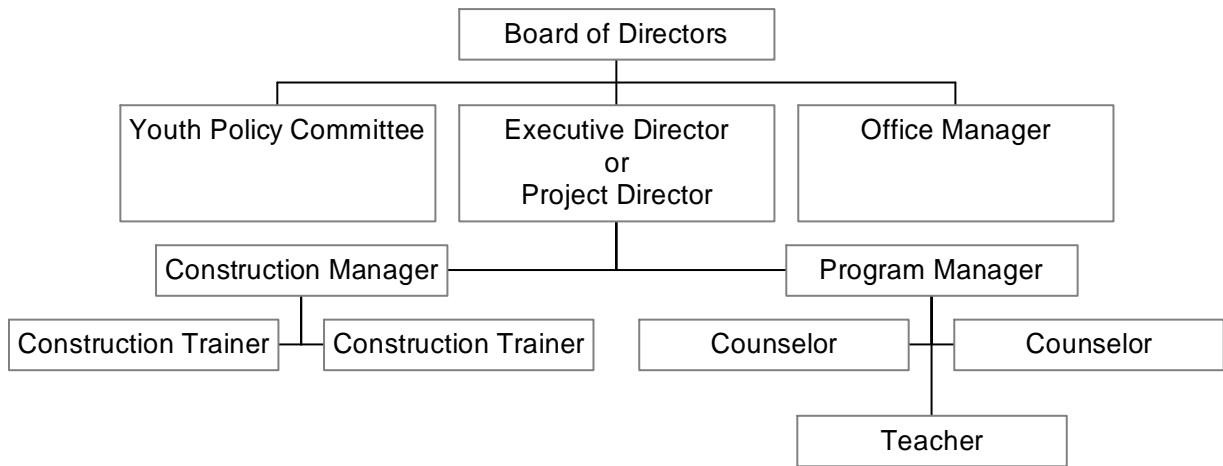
Board of Directors

Youth Policy Committee

Executive Director
or
Project Director

Office Manager

Construction Manager

Program Manager

Construction Trainer

Construction Trainer

Counselor

Counselor

Teacher